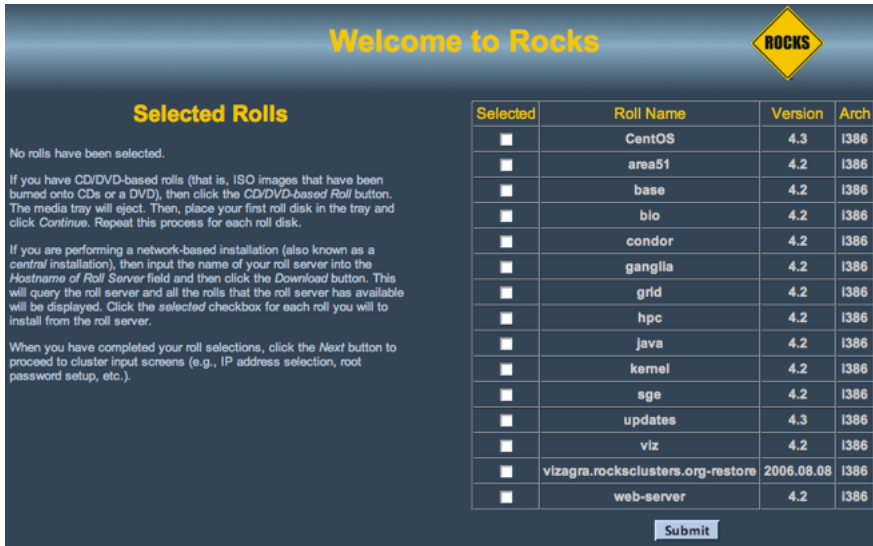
Welcome to Rocks

ROCKS

Selected Rolls

No rolls have been selected.

If you have CD/DVD-based rolls (that is, ISO images that have been burned onto CDs or a DVD), then click the *CD/DVD-based Roll* button. The media tray will eject. Then, place your first roll disk in the tray and click *Continue*. Repeat this process for each roll disk.

If you are performing a network-based installation (also known as a *central* installation), then input the name of your roll server into the *Hostname of Roll Server* field and then click the *Download* button. This will query the roll server and all the rolls that the roll server has available will be displayed. Click the *selected* checkbox for each roll you will to install from the roll server.

When you have completed your roll selections, click the *Next* button to proceed to cluster input screens (e.g., IP address selection, root password setup, etc.).

| Selected | Roll Name | Version | Arch |
|---|---|---|---|
| | CentOS | 4.3 | i386 |
| | area51 | 4.2 | i386 |
| | base | 4.2 | i386 |
| | bio | 4.2 | i386 |
| | condor | 4.2 | i386 |
| | ganglia | 4.2 | i386 |
| | grid | 4.2 | i386 |
| | hpc | 4.2 | i386 |
| | java | 4.2 | i386 |
| | kernel | 4.2 | i386 |
| | sge | 4.2 | i386 |
| | updates | 4.3 | i386 |
| | viz | 4.2 | i386 |
| | vizagra.rocksclusters.org-restore | 2006.08.08 | i386 |
| | web-server | 4.2 | i386 |

Submit